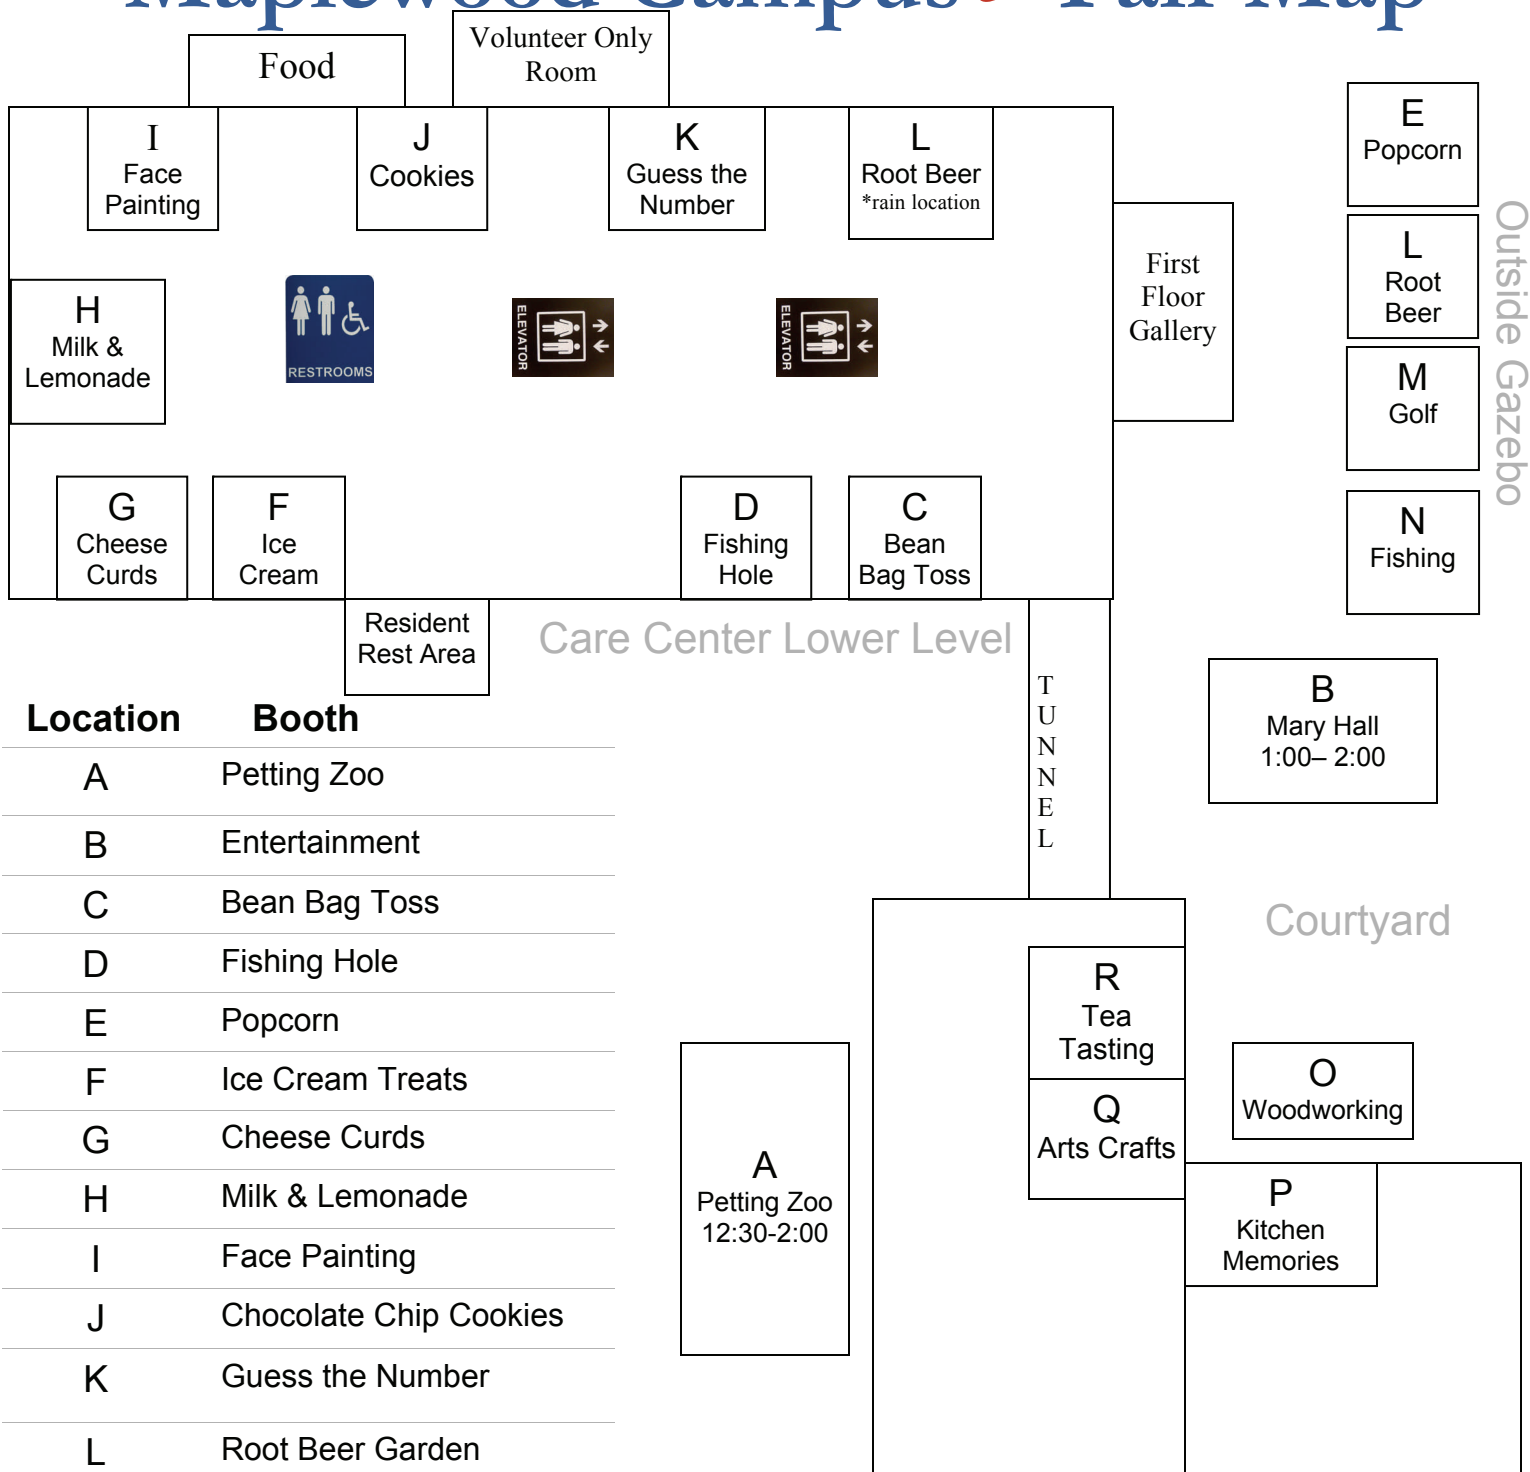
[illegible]

Food

Volunteer Only Room

I
Face Painting

J
Cookies

K
Guess the Number

L
Root Beer
*rain location

E
Popcorn

L
Root Beer

M
Golf

N
Fishing

Outside Gazebo

H
Milk & Lemonade

RESTROOMS

ELEVATOR

ELEVATOR

First Floor Gallery

G
Cheese Curds

F
Ice Cream

D
Fishing Hole

C
Bean Bag Toss

Resident Rest Area

Care Center Lower Level

TUNNEL

B
Mary Hall
1:00– 2:00

Courtyard

R
Tea Tasting

Q
Arts Crafts

O
Woodworking

A
Petting Zoo
12:30-2:00

P
Kitchen Memories

| Location | Booth |
|---|---|
| A | Petting Zoo |
| B | Entertainment |
| C | Bean Bag Toss |
| D | Fishing Hole |
| E | Popcorn |
| F | Ice Cream Treats |
| G | Cheese Curds |
| H | Milk & Lemonade |
| I | Face Painting |
| J | Chocolate Chip Cookies |
| K | Guess the Number |
| L | Root Beer Garden |